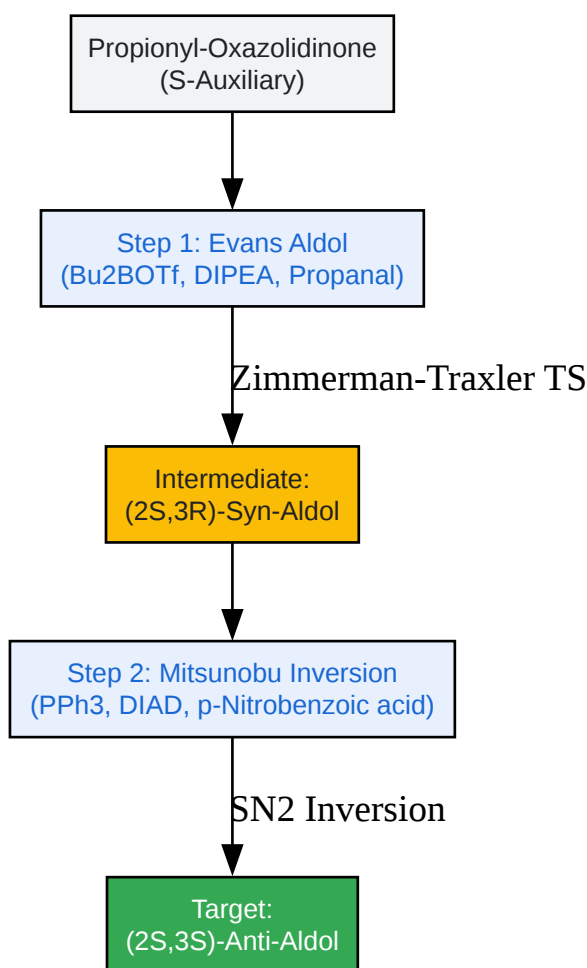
Propionyl-Oxazolidinone
(S-Auxiliary)

Step 1: Evans Aldol
(Bu2BOTf, DIPEA, Propanal)

Zimmerman-Traxler TS

Intermediate:
(2S,3R)-Syn-Aldol

Step 2: Mitsunobu Inversion
(PPh3, DIAD, p-Nitrobenzoic acid)

SN2 Inversion

Target:
(2S,3S)-Anti-Aldol